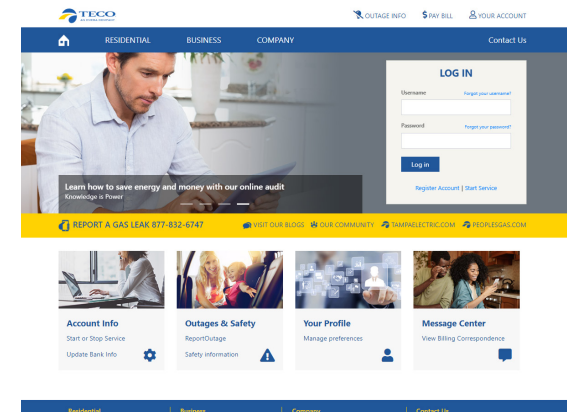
TECO

OUTAGE INFO PAY BILL YOUR ACCOUNT

RESIDENTIAL BUSINESS COMPANY Contact Us

Learn how to save energy and money with our online audit
Knowledge is Power

LOG IN
Username: Forgot your username?
Password: Forgot your password?
Log in
Register Account | Start Service

REPORT A GAS LEAK 877-832-6747 VISIT OUR BLOGS OUR COMMUNITY TAMPAELECTRIC.COM PEOPLESGAS.COM

Account Info
Start or Stop Service
Update Bank Info

Outages & Safety
ReportOutage
Safety information

Your Profile
Manage preferences

Message Center
View Billing Correspondence

Residential Business Company Contact Us